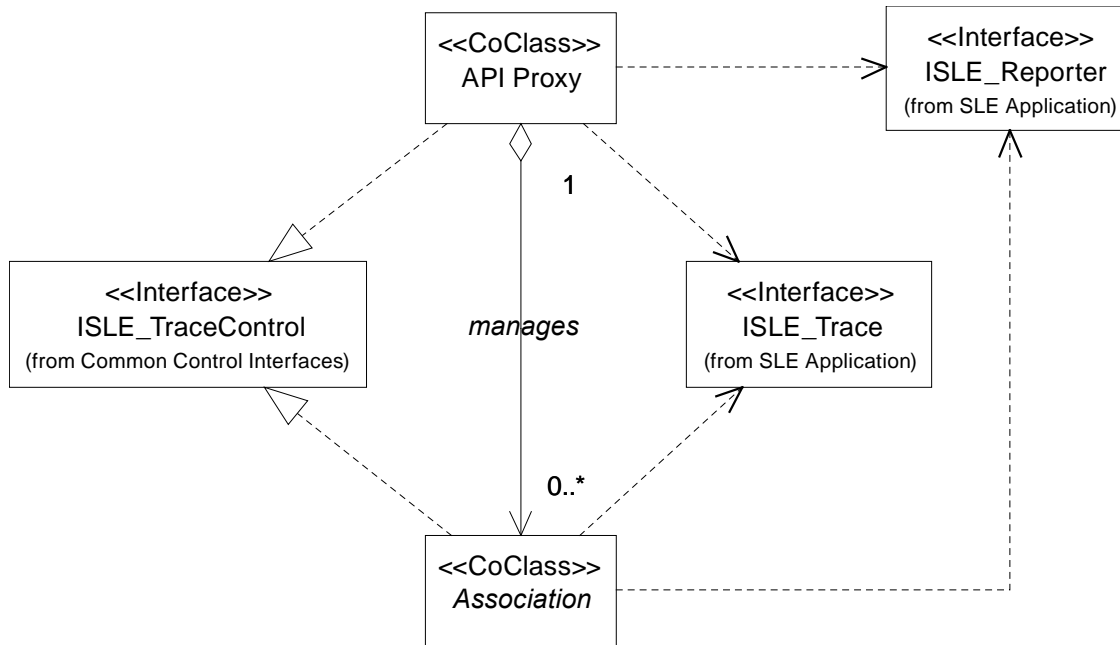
<<CoClass>>
API Proxy

<<Interface>>
ISLE_Reporter
(from SLE Application)

1

<<Interface>>
ISLE_TraceControl
(from Common Control Interfaces)

*manages*

<<Interface>>
ISLE_Trace
(from SLE Application)

0..*

<<CoClass>>
*Association*